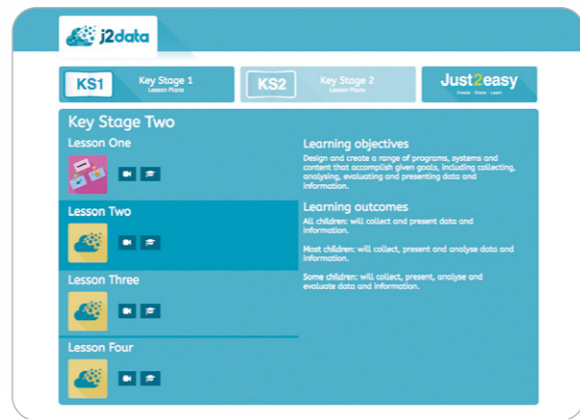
j2data

KS1 Key Stage 1 Lesson Plans

KS2 Key Stage 2 Lesson Plans

Just2easy Create · Share · Learn

Key Stage Two

Lesson One

Lesson Two

Lesson Three

Lesson Four

Learning objectives

Design and create a range of programs, systems and content that accomplish given goals, including collecting, analysing, evaluating and presenting data and information.

Learning outcomes

All children: will collect and present data and information.

Most children: will collect, present and analyse data and information.

Some children: will collect, present, analyse and evaluate data and information.